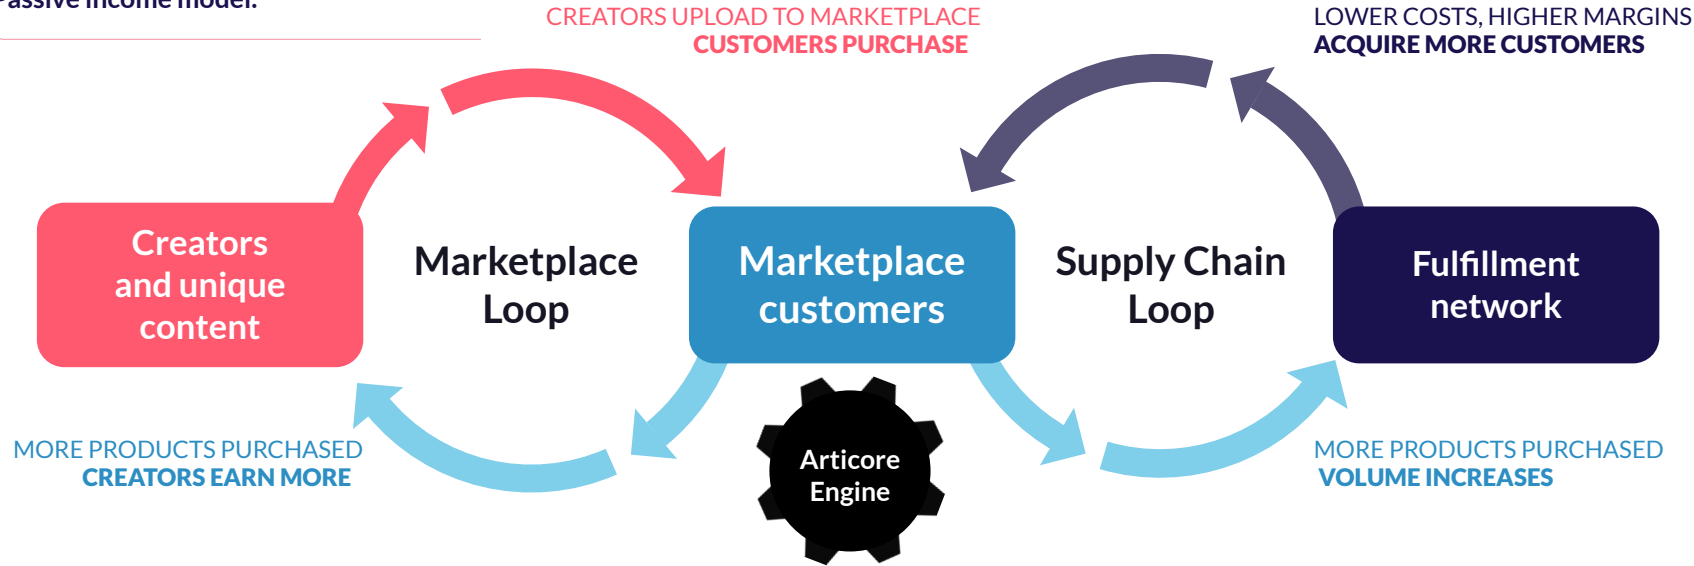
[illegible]assive income model.

CREATORS UPLOAD TO MARKETPLACE
CUSTOMERS PURCHASE

LOWER COSTS, HIGHER MARGINS
ACQUIRE MORE CUSTOMERS

Creators and unique content

Marketplace Loop

Marketplace customers

Supply Chain Loop

Fulfillment network

MORE PRODUCTS PURCHASED
CREATORS EARN MORE

Articore Engine

MORE PRODUCTS PURCHASED
VOLUME INCREASES